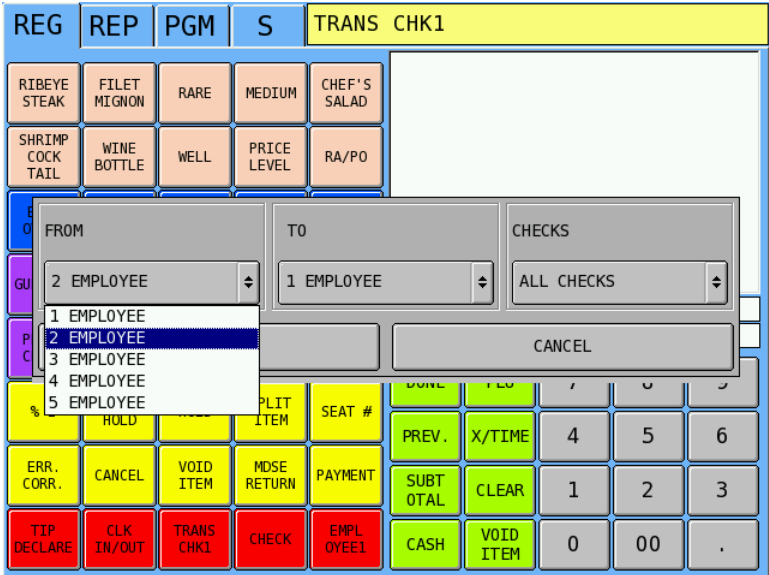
REG REP PGM S TRANS CHK1

RIBEYE STEAK | FILET MIGNON | RARE | MEDIUM | CHEF'S SALAD

SHRIMP COCK TAIL | WINE BOTTLE | WELL | PRICE LEVEL | RA/PO

FROM
2 EMPLOYEE
1 EMPLOYEE
2 EMPLOYEE
3 EMPLOYEE
4 EMPLOYEE
5 EMPLOYEE

TO
1 EMPLOYEE

CHECKS
ALL CHECKS

CANCEL

HOLD | PLIT ITEM | SEAT #

PREV. | X/TIME | 4 | 5 | 6

ERR. CORR. | CANCEL | VOID ITEM | MDSE RETURN | PAYMENT | SUBT OTAL | CLEAR | 1 | 2 | 3

TIP DECLARE | CLK IN/OUT | TRANS CHK1 | CHECK | EMPL OYEE1 | CASH | VOID ITEM | 0 | 00 | .